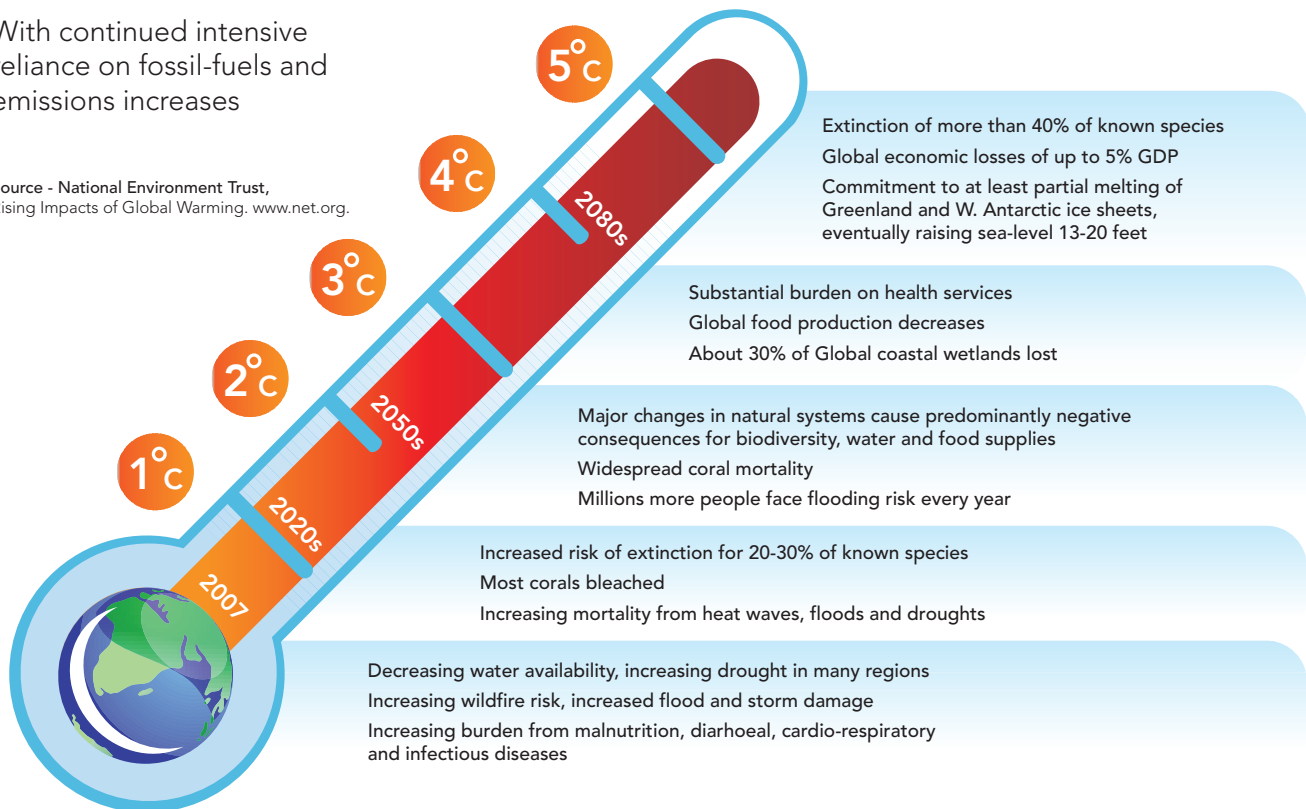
With continued intensive eliance on fossil-fuels and emissions increases

ource - National Environment Trust, ising Impacts of Global Warming. www.net.org.

5°C

4°C

3°C

2°C

1°C

2080s

2050s

2020s

2007

Extinction of more than 40% of known species
Global economic losses of up to 5% GDP
Commitment to at least partial melting of Greenland and W. Antarctic ice sheets, eventually raising sea-level 13-20 feet

Substantial burden on health services
Global food production decreases
About 30% of Global coastal wetlands lost

Major changes in natural systems cause predominantly negative consequences for biodiversity, water and food supplies
Widespread coral mortality
Millions more people face flooding risk every year

Increased risk of extinction for 20-30% of known species
Most corals bleached
Increasing mortality from heat waves, floods and droughts

Decreasing water availability, increasing drought in many regions
Increasing wildfire risk, increased flood and storm damage
Increasing burden from malnutrition, diarhoeal, cardio-respiratory and infectious diseases